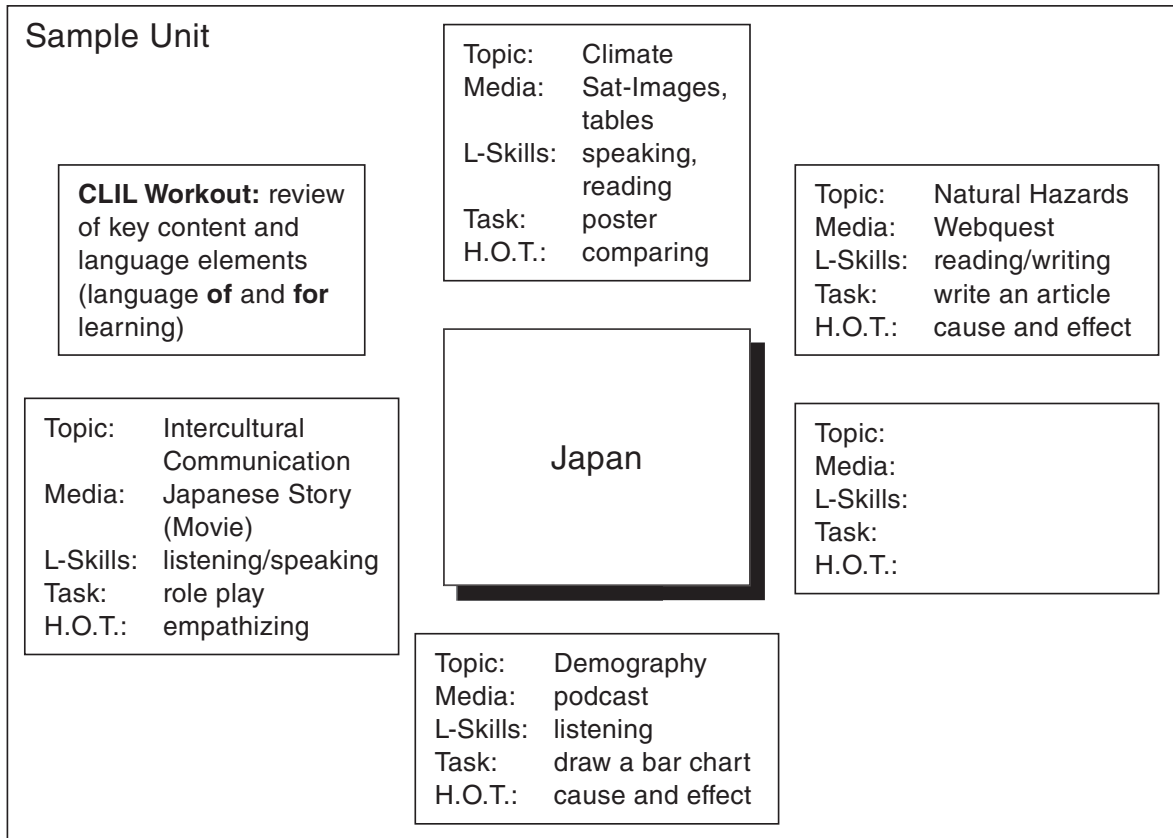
Sample Unit

Topic: Climate
Media: Sat-Images, tables
L-Skills: speaking, reading
Task: poster
H.O.T.: comparing

**CLIL Workout:** review of key content and language elements (language **of** and **for** learning)

Topic: Natural Hazards
Media: Webquest
L-Skills: reading/writing
Task: write an article
H.O.T.: cause and effect

Topic: Intercultural Communication
Media: Japanese Story (Movie)
L-Skills: listening/speaking
Task: role play
H.O.T.: empathizing

Japan

Topic:
Media:
L-Skills:
Task:
H.O.T.:

Topic: Demography
Media: podcast
L-Skills: listening
Task: draw a bar chart
H.O.T.: cause and effect